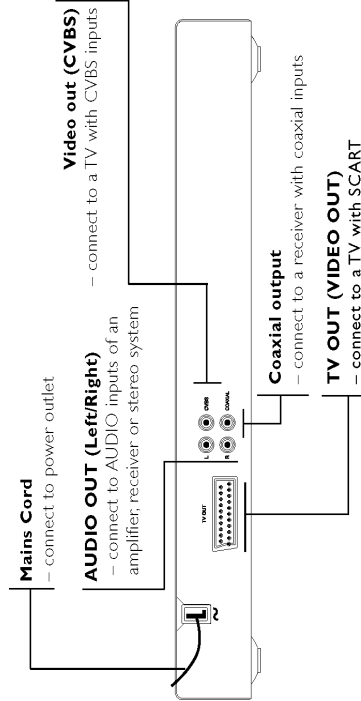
Video out (CVBS)
– connect to a TV with CVBS inputs

Mains Cord
– connect to power outlet

AUDIO OUT (Left/Right)
– connect to AUDIO inputs of an amplifier, receiver or stereo system

Coaxial output
– connect to a receiver with coaxial inputs

TV OUT (VIDEO OUT)
– connect to a TV with SCART

TV OUT
L
R
CVBS
COAXIAL